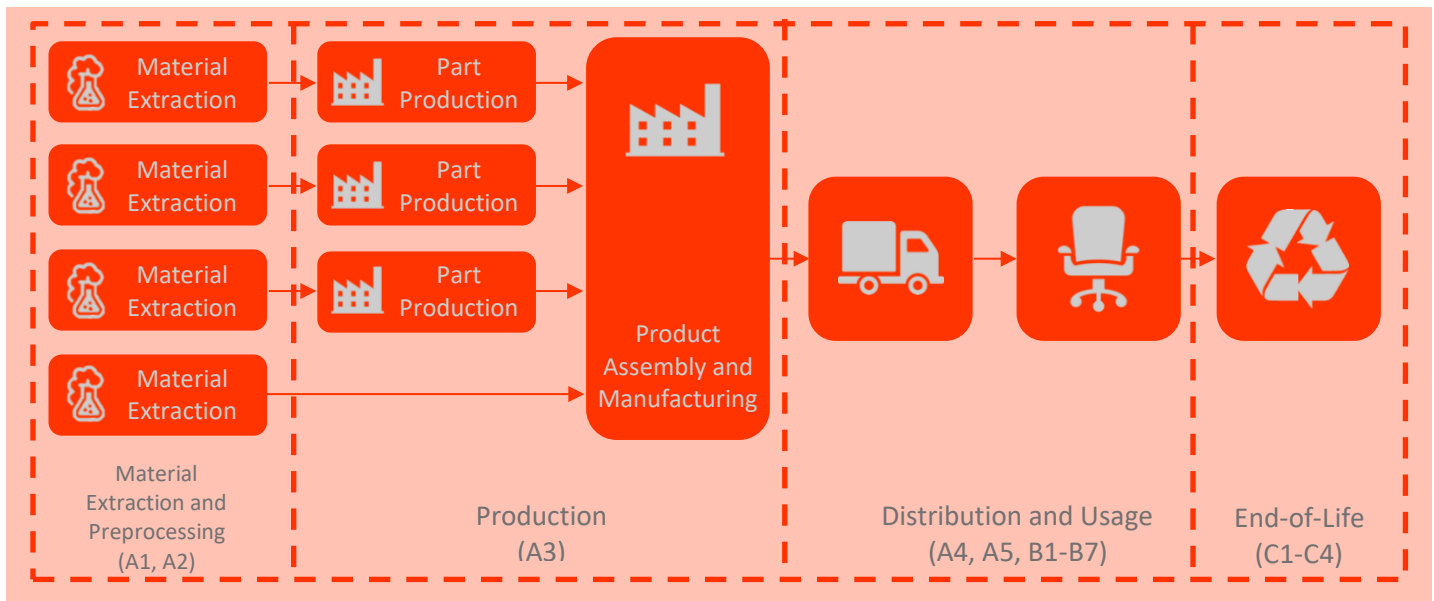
Material Extraction

Material Extraction

Material Extraction

Material Extraction

Part Production

Part Production

Part Production

Product Assembly and Manufacturing

Material Extraction and Preprocessing (A1, A2)

Production (A3)

Distribution and Usage (A4, A5, B1-B7)

End-of-Life (C1-C4)